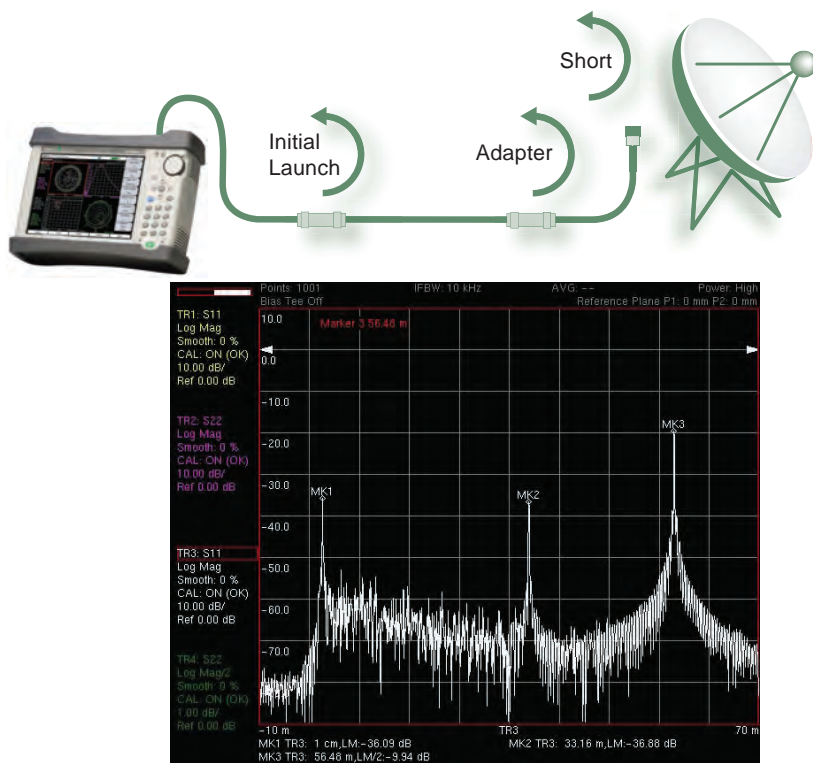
Short

Initial Launch

Adapter

Points: 1001
Bias Tee Off
IFBW: 10 kHz
AVG: --
Power: High
Reference Plane P1: 0 mm P2: 0 mm

TR1: S11
Log Mag
Smooth: 0 %
CAL: ON (OK)
10.00 dB/
Ref 0.00 dB

TR2: S22
Log Mag
Smooth: 0 %
CAL: ON (OK)
10.00 dB/
Ref 0.00 dB

TR3: S11
Log Mag
Smooth: 0 %
CAL: ON (OK)
10.00 dB/
Ref 0.00 dB

TR4: S22
Log Mag/2
Smooth: 0 %
CAL: ON (OK)
1.00 dB/
Ref 0.00 dB

Marker 3 56.48 m

10.0
0.0
-10.0
-20.0
-30.0
-40.0
-50.0
-60.0
-70.0

MK1
MK2
MK3

-10 m
TR3
70 m

MK1 TR3: 1 cm,LM:-36.09 dB
MK2 TR3: 33.16 m,LM:-36.88 dB
MK3 TR3: 56.48 m,LM/2:-9.94 dB